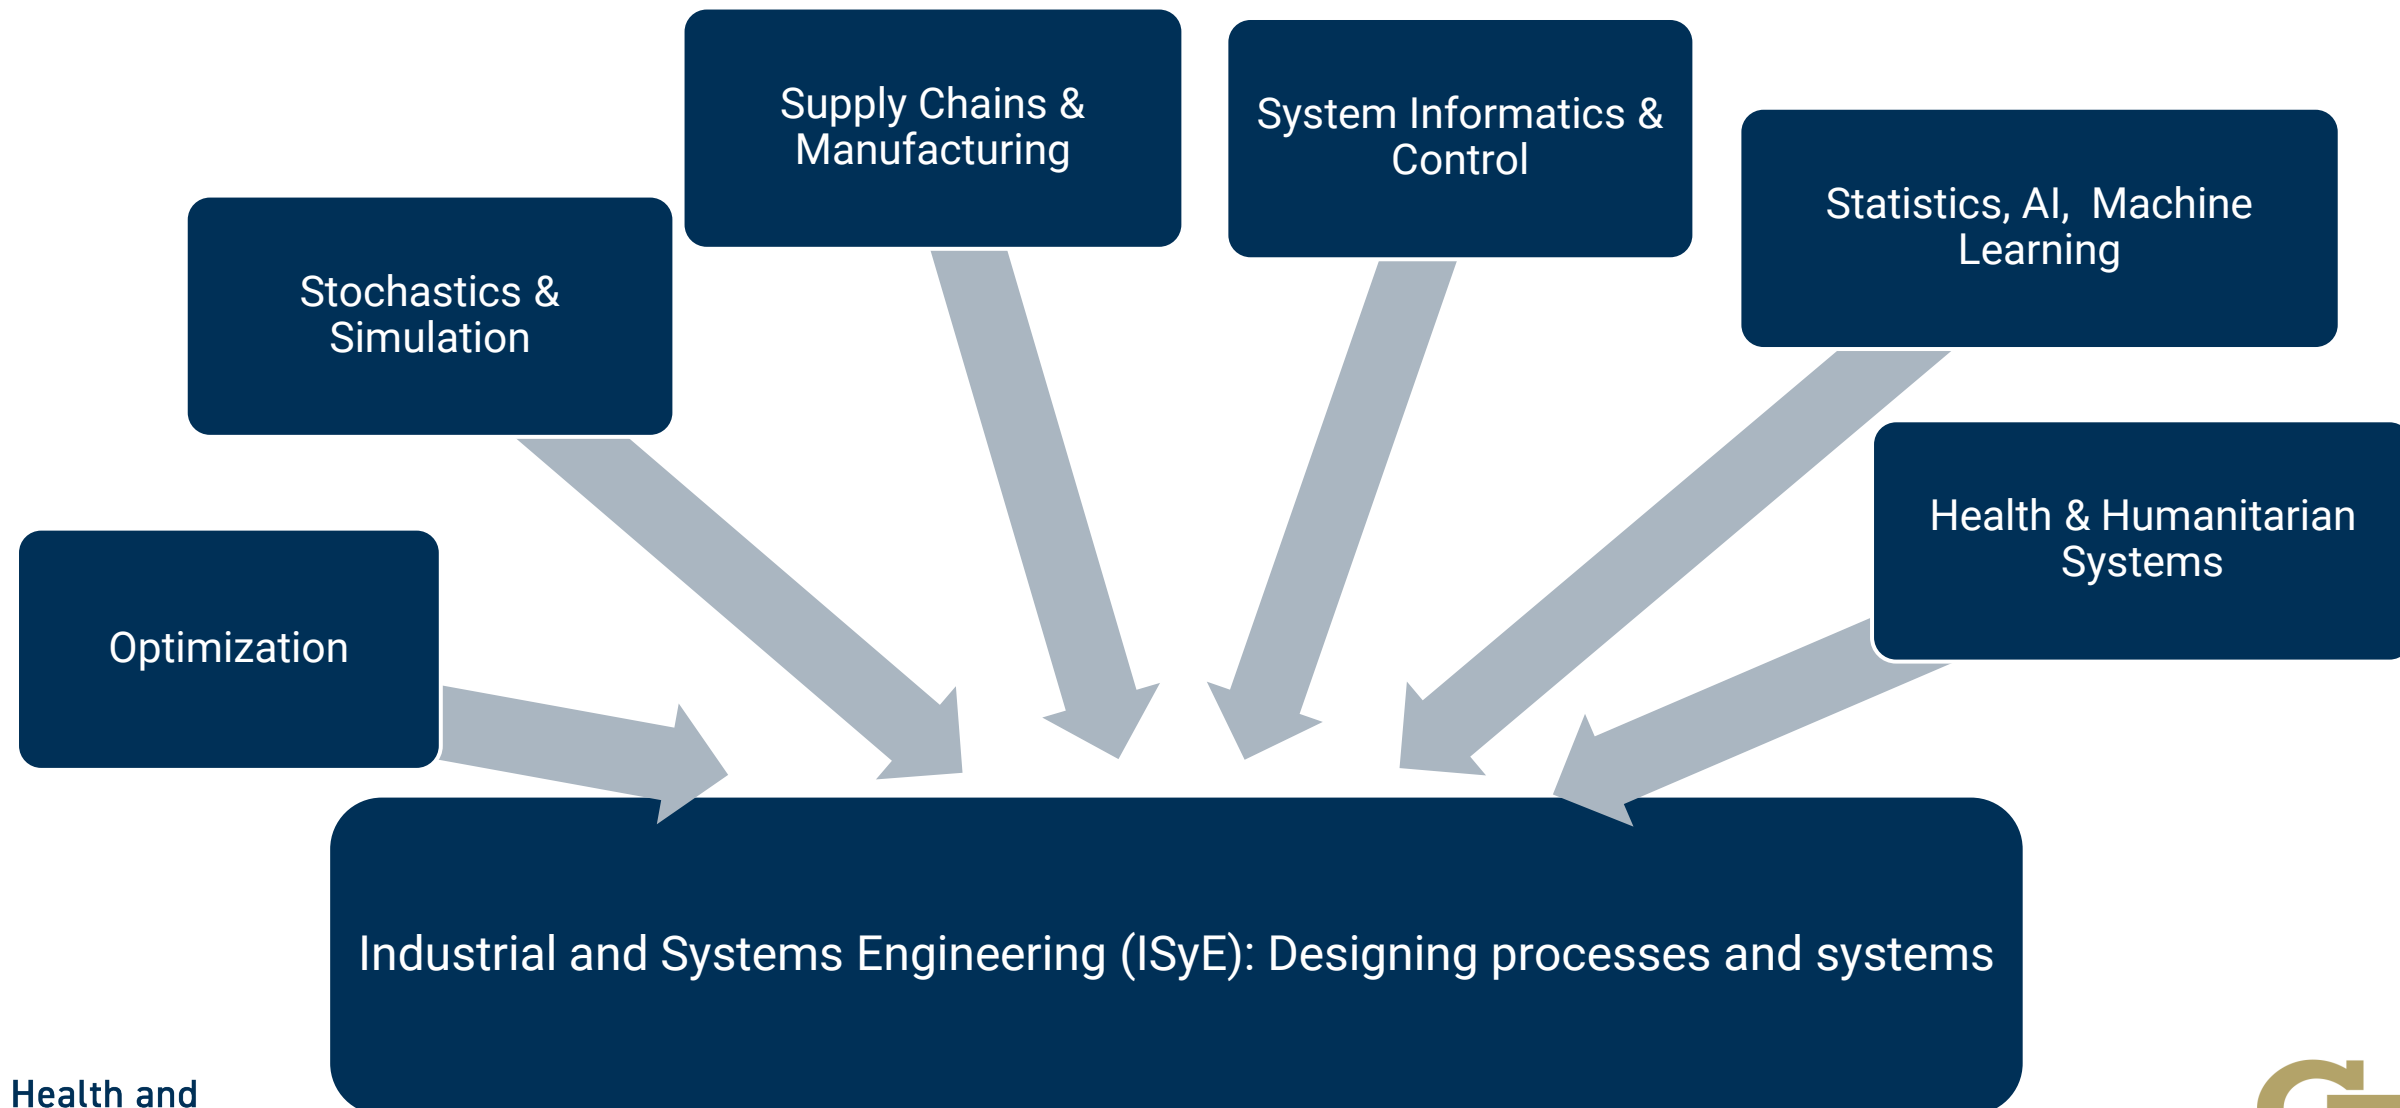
Supply Chains & Manufacturing

System Informatics & Control

Statistics, AI, Machine Learning

Stochastics & Simulation

Health & Humanitarian Systems

Optimization

Industrial and Systems Engineering (ISyE): Designing processes and systems

Health and